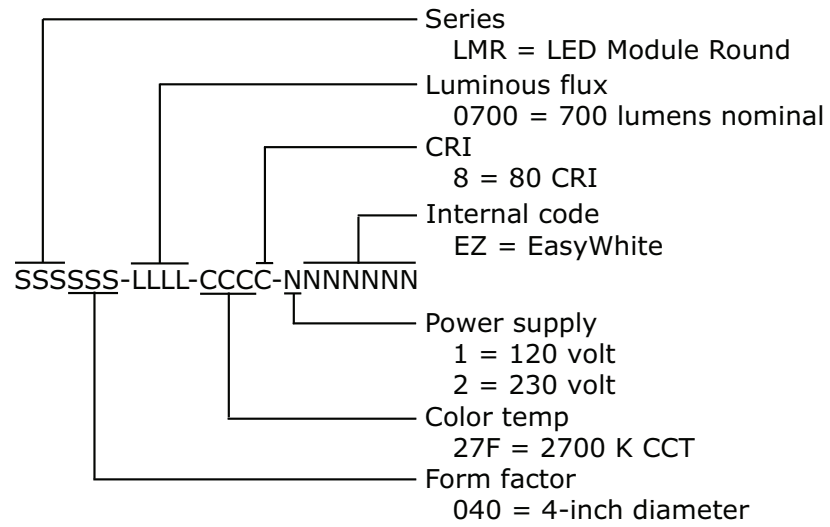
Series
LMR = LED Module Round

Luminous flux
0700 = 700 lumens nominal

CRI
8 = 80 CRI

Internal code
EZ = EasyWhite

SSSSSS-LLLL-CCCC-NNNNNNN

Power supply
1 = 120 volt
2 = 230 volt

Color temp
27F = 2700 K CCT

Form factor
040 = 4-inch diameter